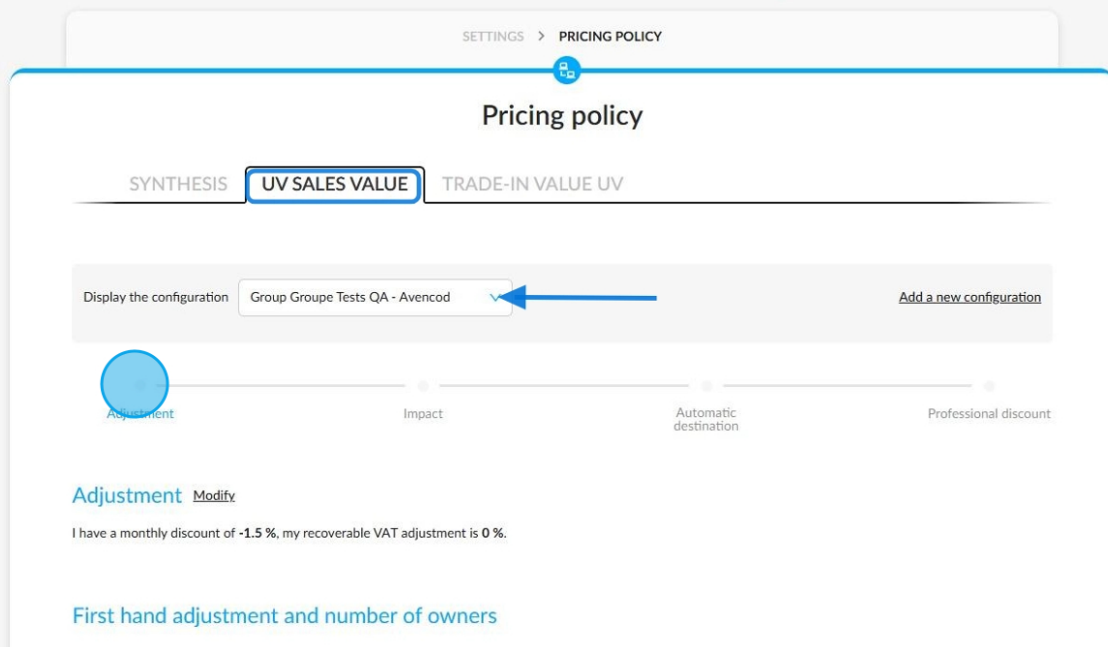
SETTINGS > PRICING POLICY

Pricing policy

SYNTHESIS UV SALES VALUE TRADE-IN VALUE UV

Display the configuration Group Groupe Tests QA - Avencod

Add a new configuration

Adjustment Impact Automatic destination Professional discount

Adjustment Modify

I have a monthly discount of **-1.5 %**, my recoverable VAT adjustment is **0 %**.

First hand adjustment and number of owners